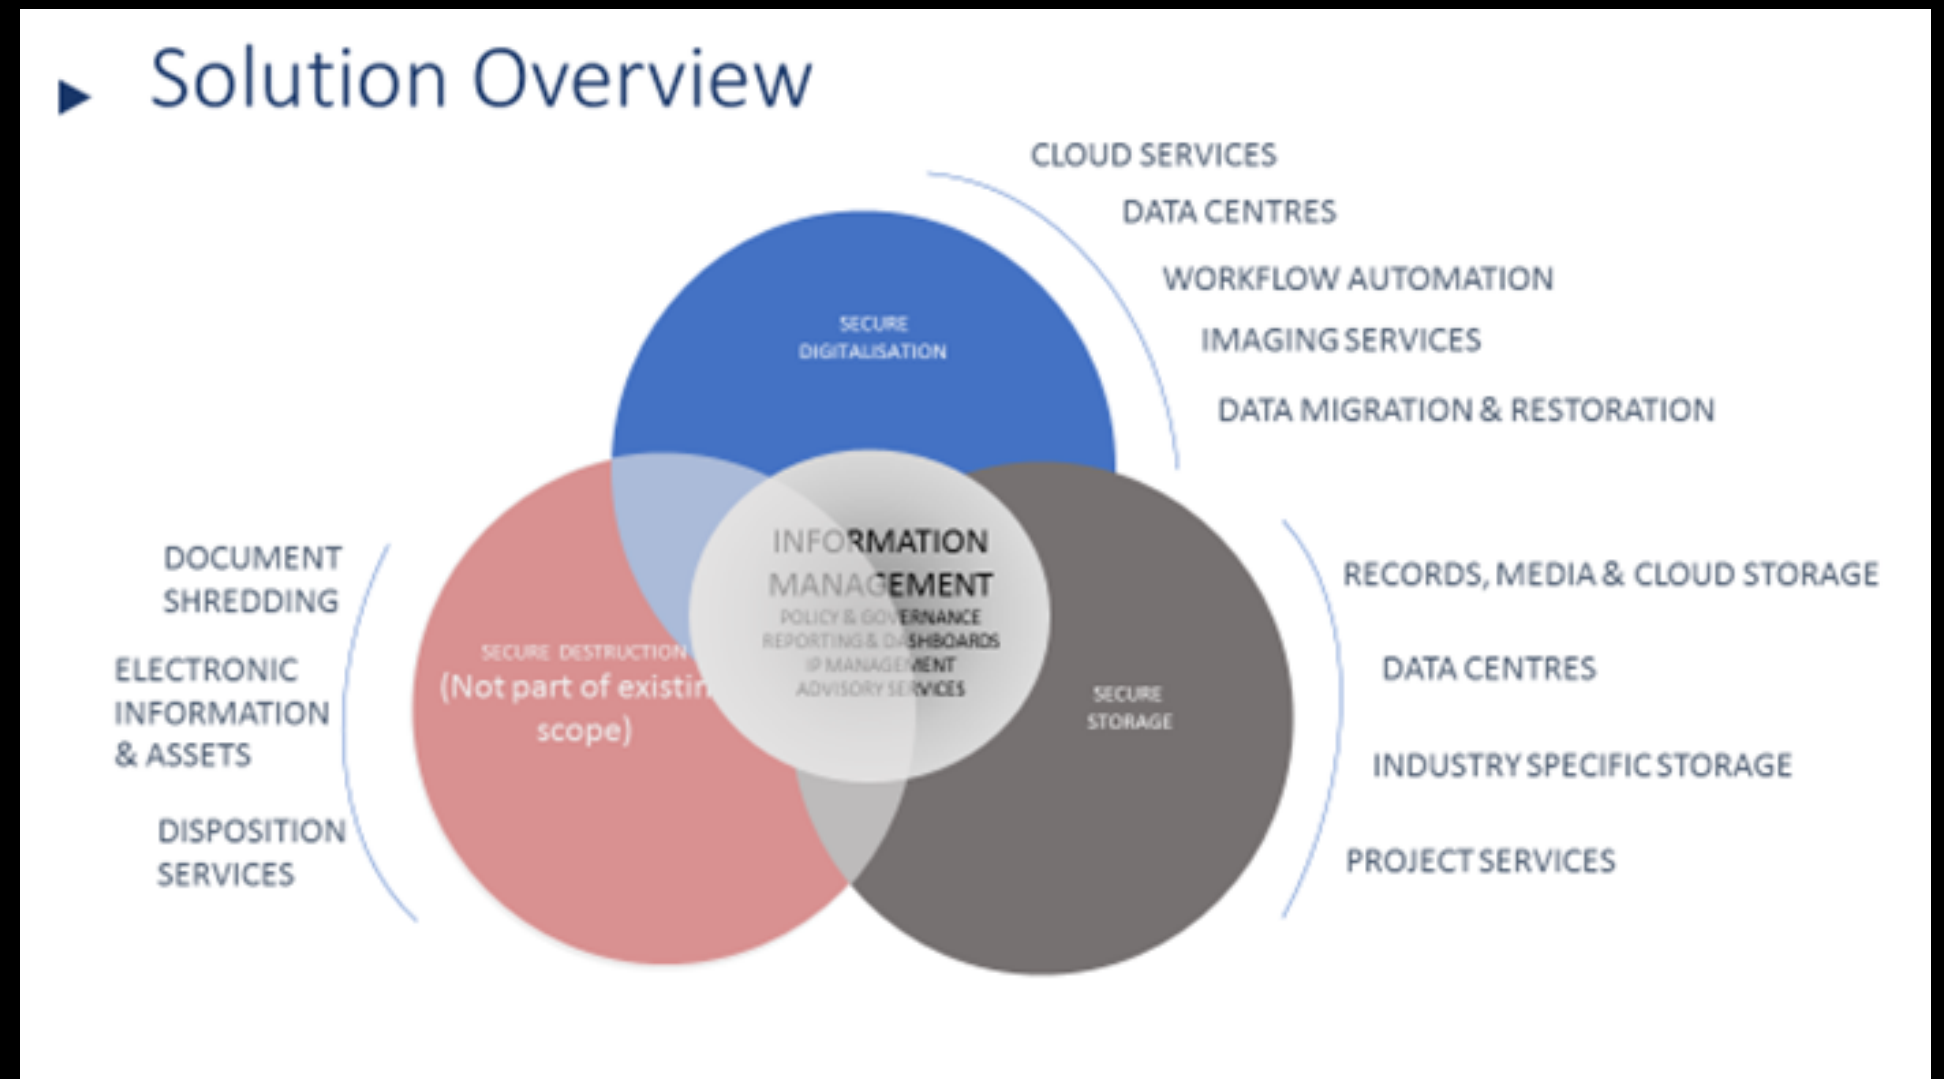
Solution Overview

CLOUD SERVICES
DATA CENTRES
WORKFLOW AUTOMATION
IMAGING SERVICES
DATA MIGRATION & RESTORATION

SECURE DIGITALISATION

DOCUMENT SHREDDING
ELECTRONIC INFORMATION & ASSETS
DISPOSITION SERVICES

SECURE DESTRUCTION
(Not part of existin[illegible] scope)

INFORMATION MANAGEMENT
POLICY & GOVERNANCE
REPORTING & DASHBOARDS
IP MANAGEMENT
ADVISORY SERVICES

SECURE STORAGE

RECORDS, MEDIA & CLOUD STORAGE
DATA CENTRES
INDUSTRY SPECIFIC STORAGE
PROJECT SERVICES